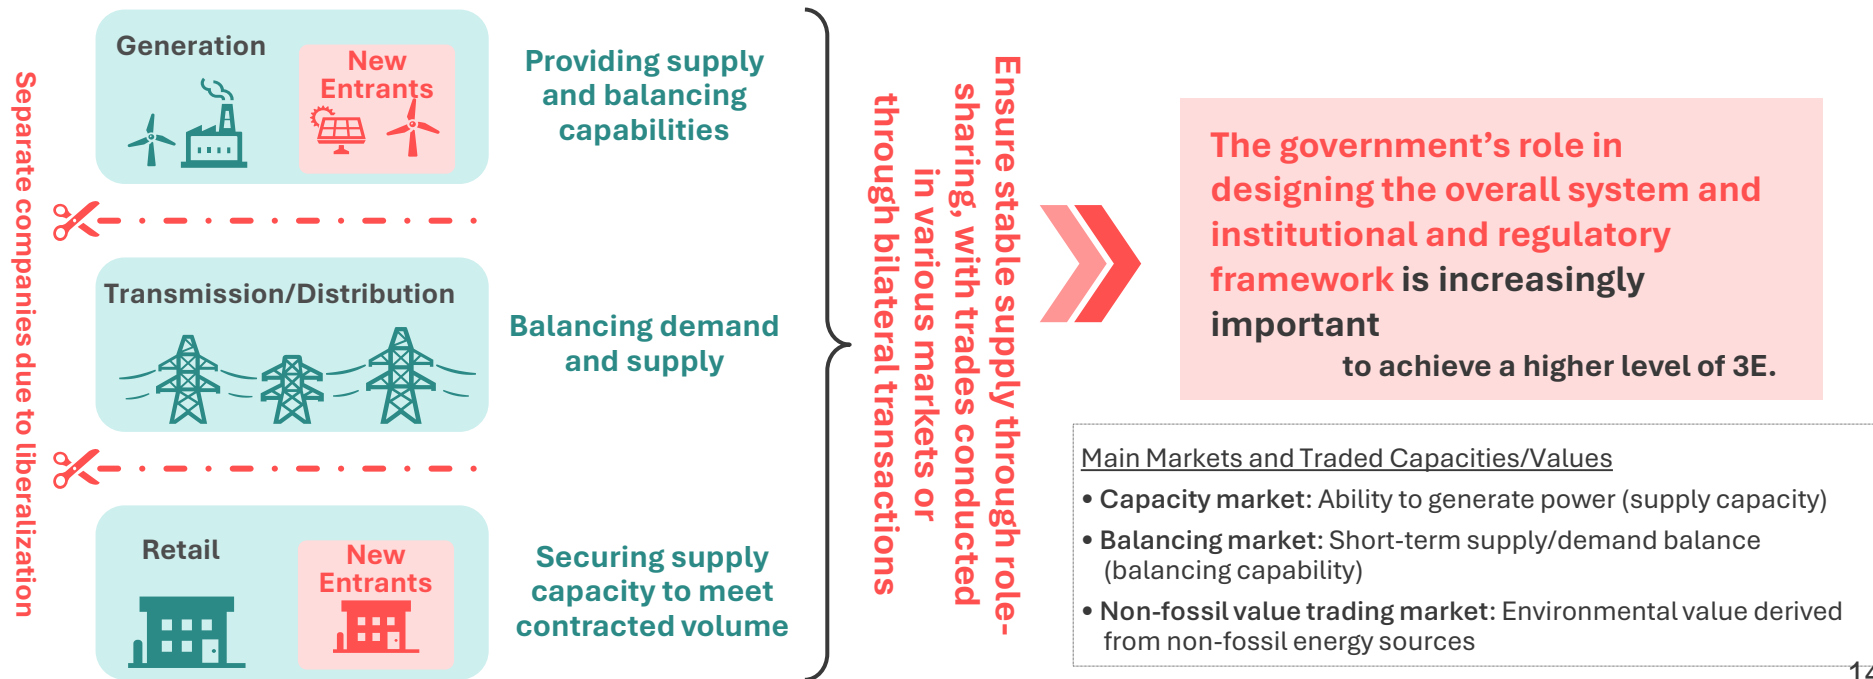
Separate companies due to liberalization

Generation

New Entrants

Providing supply and balancing capabilities

Transmission/Distribution

Balancing demand and supply

Retail

New Entrants

Securing supply capacity to meet contracted volume

Ensure stable supply through role-sharing, with trades conducted in various markets or through bilateral transactions

The government's role in designing the overall system and institutional and regulatory framework is increasingly important
to achieve a higher level of 3E.

Main Markets and Traded Capacities/Values
• Capacity market: Ability to generate power (supply capacity)
• Balancing market: Short-term supply/demand balance (balancing capability)
• Non-fossil value trading market: Environmental value derived from non-fossil energy sources

14